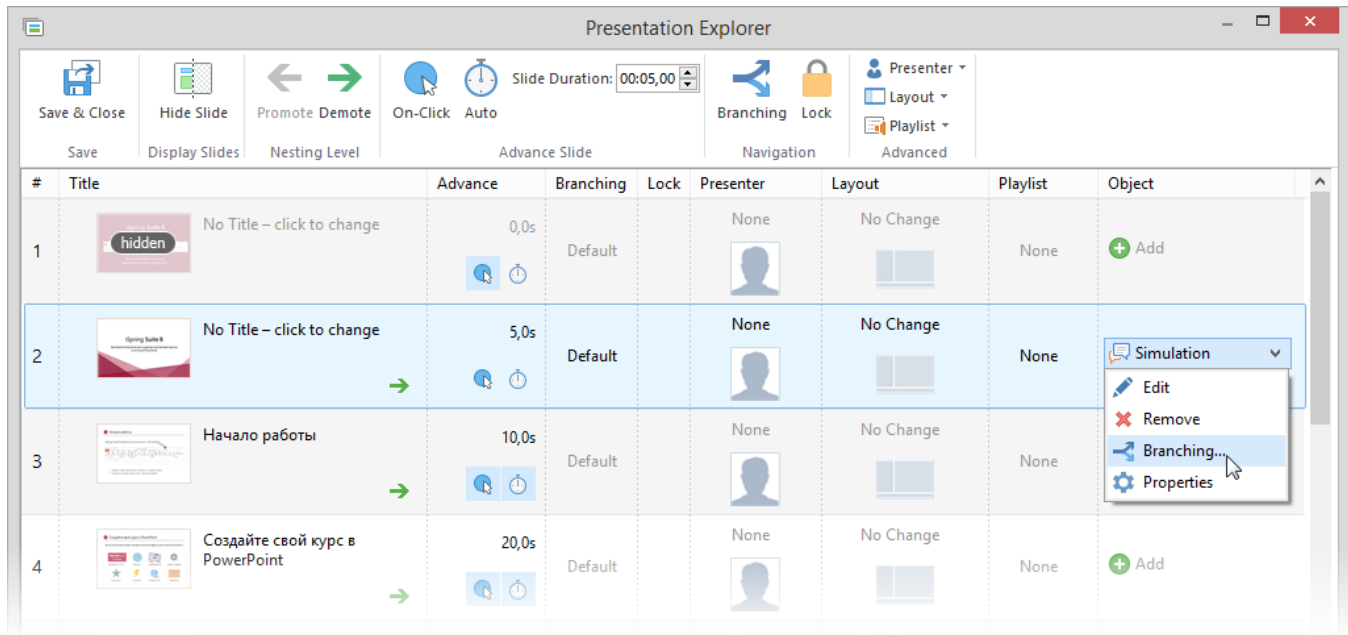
Presentation Explorer

Save & Close
Save
Hide Slide
Display Slides
Promote Demote
Nesting Level
On-Click Auto Slide Duration: 00:05,00
Advance Slide
Branching Lock
Navigation
Presenter
Layout
Playlist
Advanced

| # | Title | Advance | Branching | Lock | Presenter | Layout | Playlist | Object |
|---|---|---|---|---|---|---|---|---|
| 1 | hidden No Title – click to change | 0,0s | Default | | None | No Change | None | Add |
| 2 | No Title – click to change | 5,0s | Default | | None | No Change | None | Simulation |
| 3 | Начало работы | 10,0s | Default | | None | No Change | None | |
| 4 | Создайте свой курс в PowerPoint | 20,0s | Default | | None | No Change | None | Add |

Edit
Remove
Branching...
Properties